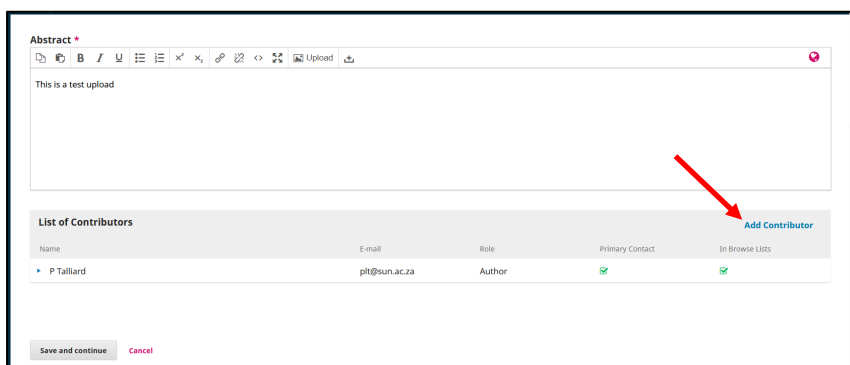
Abstract *

B I U $x^2$ $x_2$ Upload

This is a test upload

List of Contributors

Add Contributor

| Name | E-mail | Role | Primary Contact | In Browse Lists |
|---|---|---|---|---|
| P Talliard | plt@sun.ac.za | Author | ✓ | ✓ |

Save and continue

Cancel